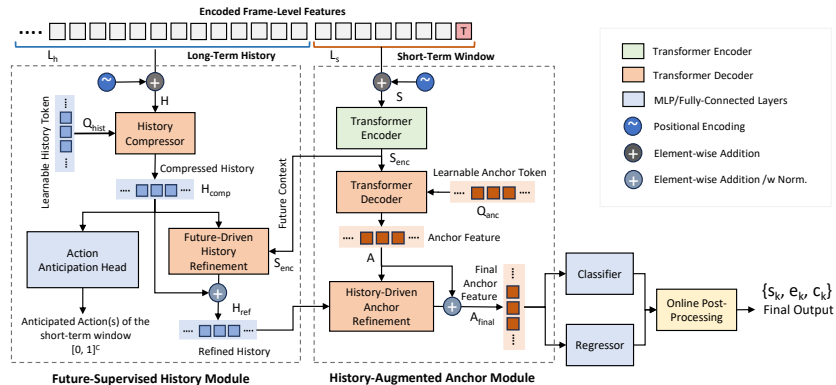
Encoded Frame-Level Features

T

$L_h$

Long-Term History

$L_s$

Short-Term Window

H

S

Learnable History Token

$Q_{hist}$

History Compressor

Compressed History

$H_{comp}$

Action Anticipation Head

Future-Driven History Refinement

$S_{enc}$

Future Context

$H_{ref}$

Anticipated Action(s) of the short-term window

$[0, 1]^C$

Refined History

Transformer Encoder

$S_{enc}$

Transformer Decoder

Learnable Anchor Token

$Q_{anc}$

Anchor Feature

A

History-Driven Anchor Refinement

Final Anchor Feature

$A_{final}$

Classifier

Regressor

Online Post-Processing

$\{s_k, e_k, c_k\}$

Final Output

Transformer Encoder

Transformer Decoder

MLP/Fully-Connected Layers

Positional Encoding

Element-wise Addition

Element-wise Addition /w Norm.

Future-Supervised History Module

History-Augmented Anchor Module